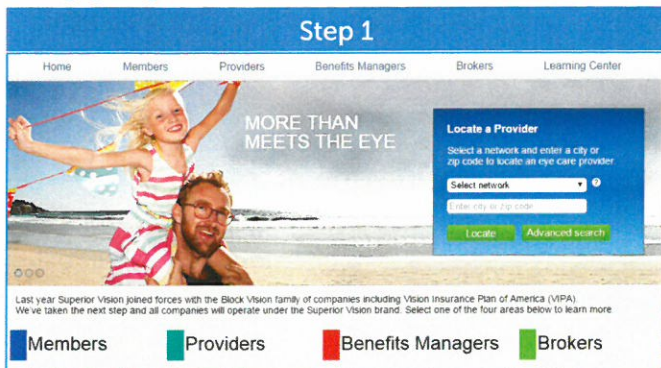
Step 1

Home Members Providers Benefits Managers Brokers Learning Center

MORE THAN MEETS THE EYE

Locate a Provider

Select a network and enter a city or zip code to locate an eye care provider

Select network

Enter city or zip code

Locate Advanced search

Last year Superior Vision joined forces with the Block Vision family of companies including Vision Insurance Plan of America (VIPA). We've taken the next step and all companies will operate under the Superior Vision brand. Select one of the four areas below to learn more

Members Providers Benefits Managers Brokers